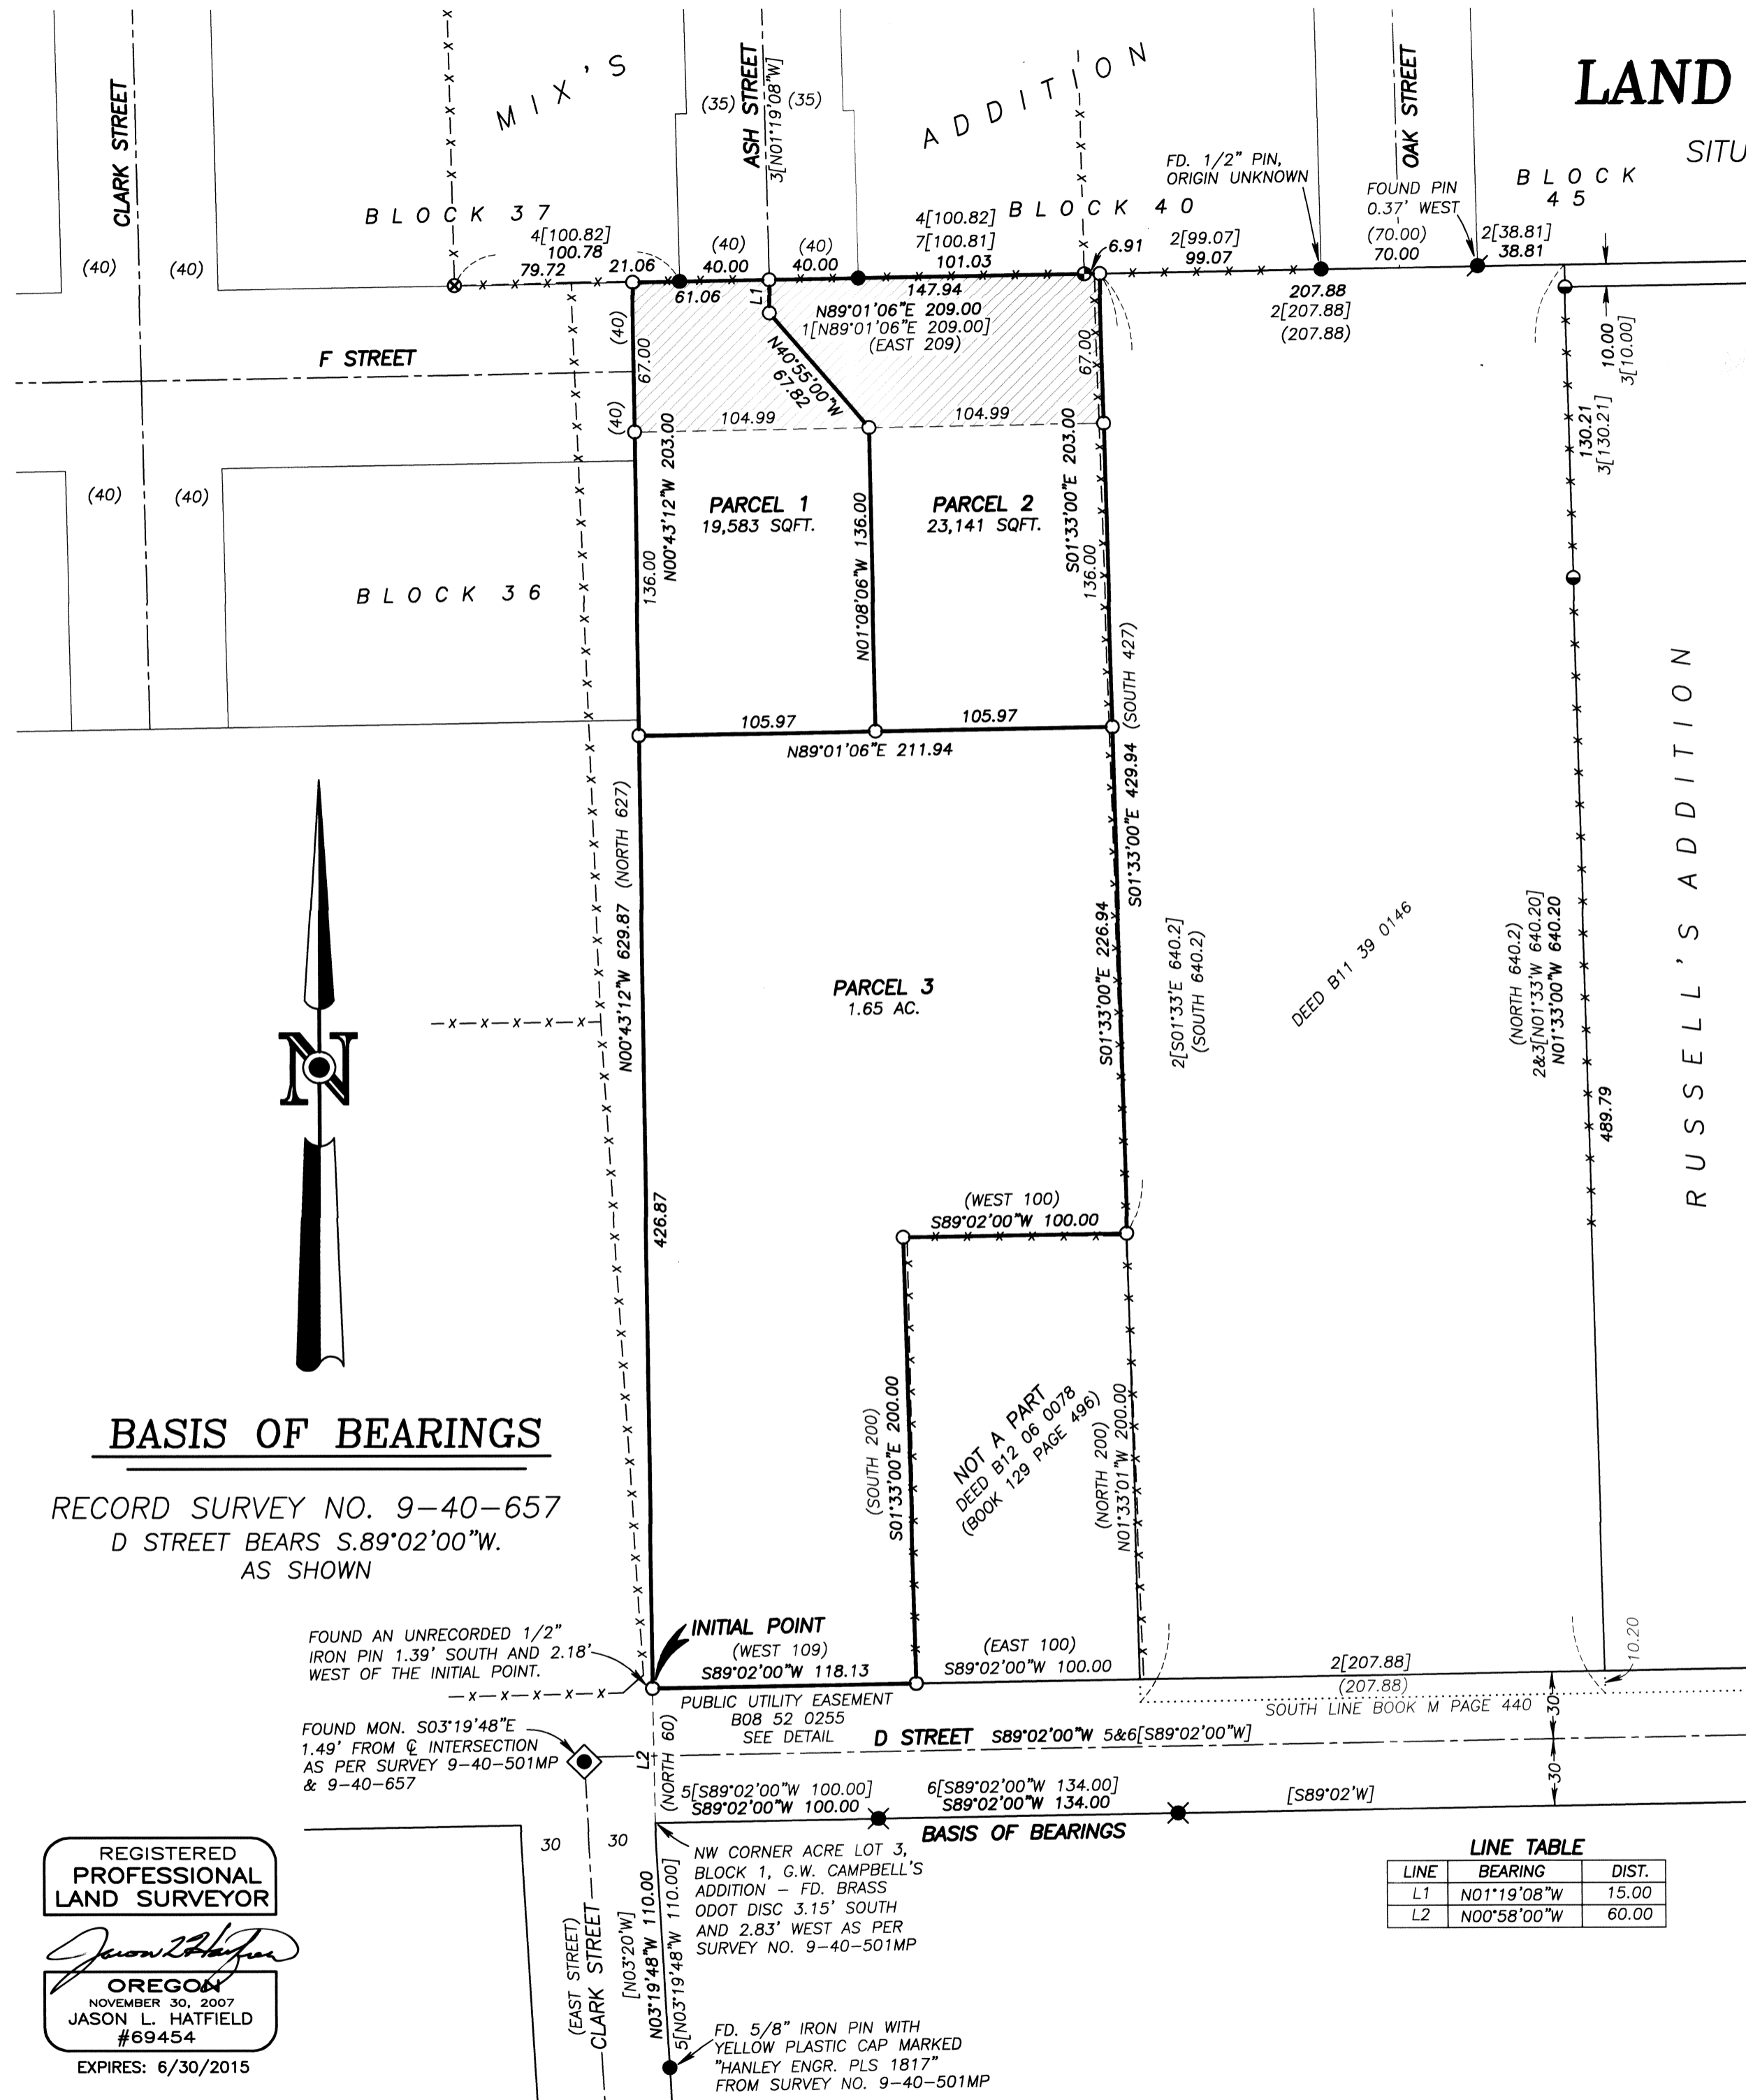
LAND

SITU

MIX'S ADDITION

CLARK STREET

ASH STREET
(35) 3[N01°19'08"W] (35)

OAK STREET

BLOCK 37

BLOCK 40

BLOCK 45

FD. 1/2" PIN, ORIGIN UNKNOWN

FOUND PIN 0.37' WEST

(40) (40)

4[100.82]
100.78
79.72
21.06
61.06
(40)
40.00
(40)
40.00
4[100.82]
7[100.81]
101.03
147.94
6.91
2[99.07]
99.07
207.88
2[207.88]
(207.88)
(70.00)
70.00
2[38.81]
38.81

L1

N89°01'06"E 209.00
1[N89°01'06"E 209.00]
(EAST 209)

N40°55'00"W
67.82

F STREET

(40)
67.00
(40)
104.99
104.99
67.00

10.00
3[10.00]

130.21
3[130.21]

(40) (40)

PARCEL 1
19,583 SQFT.

PARCEL 2
23,141 SQFT.

N00°43'12"W 203.00
136.00
N01°08'06"W 136.00
S01°33'00"E 203.00
136.00

BLOCK 36

(SOUTH 427)

105.97
105.97
N89°01'06"E 211.94

(NORTH 627)
N00°43'12"W 629.87

S01°33'00"E 429.94
S01°33'00"E 226.94

PARCEL 3
1.65 AC.

2[S01°33'E 640.2]
(SOUTH 640.2)

DEED B11 39 0146

(NORTH 640.2)
2&3[N01°33'W 640.20]
N01°33'00"W 640.20

489.79

RUSSELL'S ADDITION

N

426.87

(WEST 100)
S89°02'00"W 100.00

(SOUTH 200)
S01°33'00"E 200.00

NOT A PART
DEED B12 06 0078
(BOOK 129 PAGE 496)

(NORTH 200)
N01°33'01"W 200.00

BASIS OF BEARINGS

RECORD SURVEY NO. 9-40-657
D STREET BEARS S.89°02'00"W.
AS SHOWN

FOUND AN UNRECORDED 1/2" IRON PIN 1.39' SOUTH AND 2.18' WEST OF THE INITIAL POINT.

INITIAL POINT
(WEST 109)
S89°02'00"W 118.13

(EAST 100)
S89°02'00"W 100.00

2[207.88]
(207.88)

10.20

SOUTH LINE BOOK M PAGE 440

PUBLIC UTILITY EASEMENT
B08 52 0255
SEE DETAIL

FOUND MON. S03°19'48"E 1.49' FROM ℄ INTERSECTION AS PER SURVEY 9-40-501MP & 9-40-657

L2
(NORTH 60)

D STREET S89°02'00"W 5&6[S89°02'00"W]

30
30

5[S89°02'00"W 100.00]
S89°02'00"W 100.00

6[S89°02'00"W 134.00]
S89°02'00"W 134.00

[S89°02'W]

BASIS OF BEARINGS

30 30

NW CORNER ACRE LOT 3, BLOCK 1, G.W. CAMPBELL'S ADDITION - FD. BRASS ODOT DISC 3.15' SOUTH AND 2.83' WEST AS PER SURVEY NO. 9-40-501MP

LINE TABLE

| LINE | BEARING | DIST. |
|---|---|---|
| L1 | N01°19'08"W | 15.00 |
| L2 | N00°58'00"W | 60.00 |

(EAST STREET)
CLARK STREET

[N03°20'W]
N03°19'48"W 110.00
5[N03°19'48"W 110.00]

FD. 5/8" IRON PIN WITH YELLOW PLASTIC CAP MARKED "HANLEY ENGR. PLS 1817" FROM SURVEY NO. 9-40-501MP

REGISTERED
PROFESSIONAL
LAND SURVEYOR

Jason L Hatfield

OREGON
NOVEMBER 30, 2007
JASON L. HATFIELD
#69454

EXPIRES: 6/30/2015